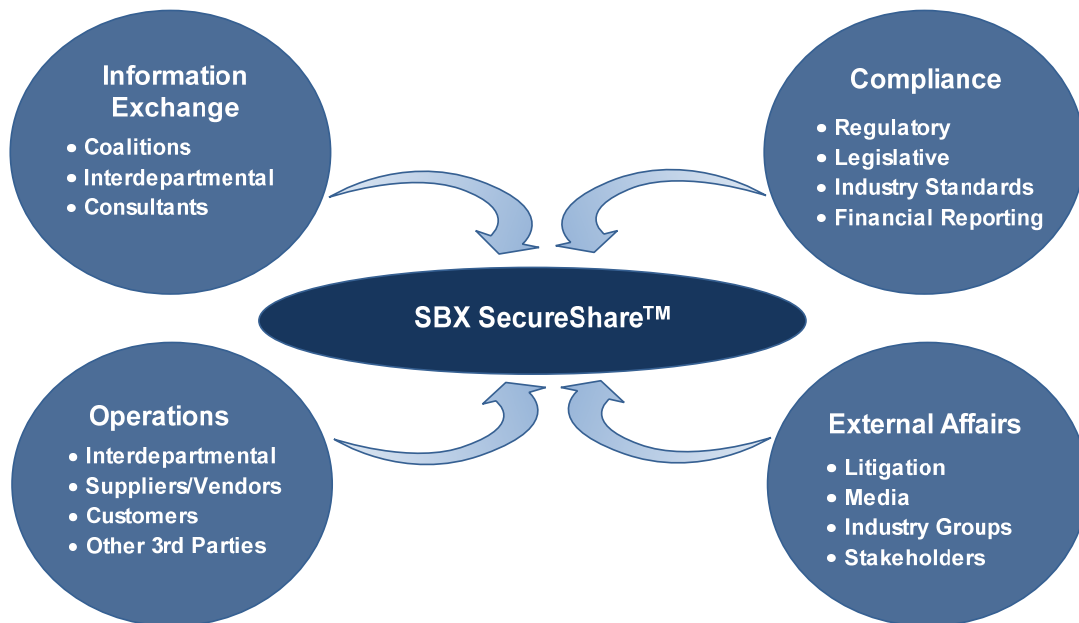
Information Exchange
• Coalitions
• Interdepartmental
• Consultants

Compliance
• Regulatory
• Legislative
• Industry Standards
• Financial Reporting

SBX SecureShare$^{TM}$

Operations
• Interdepartmental
• Suppliers/Vendors
• Customers
• Other 3rd Parties

External Affairs
• Litigation
• Media
• Industry Groups
• Stakeholders